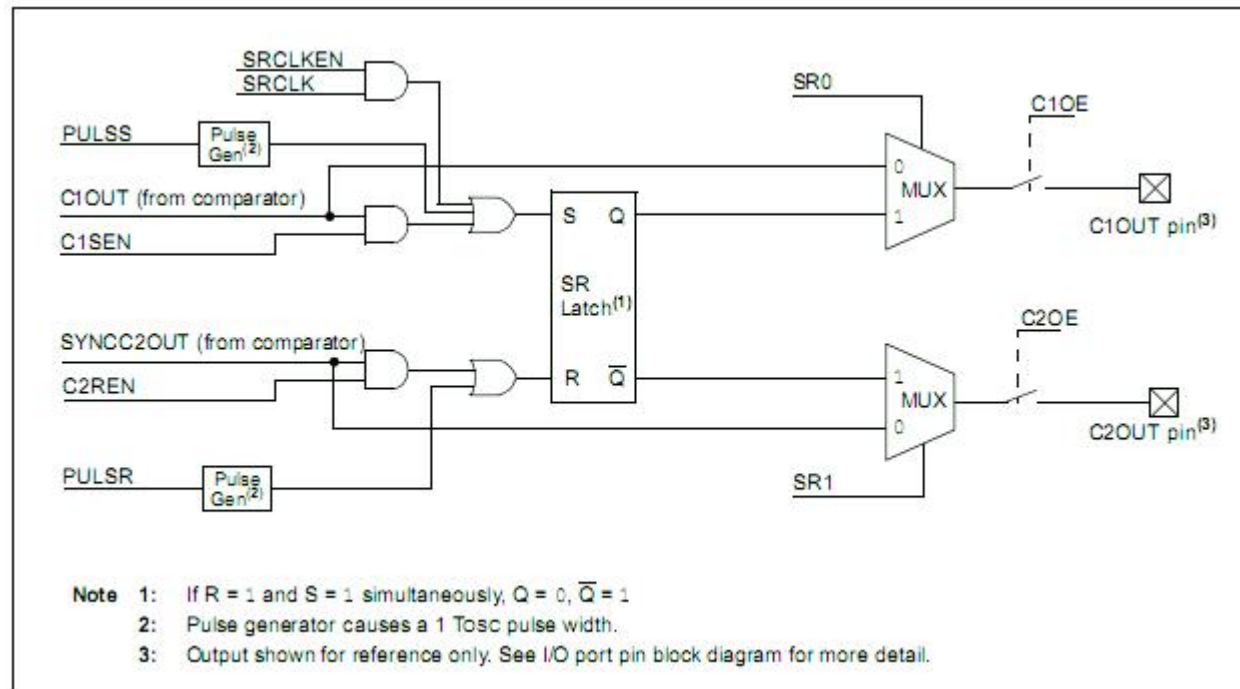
SRCLKEN
SRCLK
SR0
C1OE
PULSS
Pulse Gen$^{(2)}$
0
MUX
C1OUT (from comparator)
S
Q
1
C1OUT pin$^{(3)}$
C1SEN
SR Latch$^{(1)}$
C2OE
SYNCC2OUT (from comparator)
C2REN
R
$\overline{Q}$
1
MUX
0
C2OUT pin$^{(3)}$
PULSR
Pulse Gen$^{(2)}$
SR1

Note 1: If R = 1 and S = 1 simultaneously, Q = 0, $\overline{Q}$ = 1
2: Pulse generator causes a 1 Tosc pulse width.
3: Output shown for reference only. See I/O port pin block diagram for more detail.